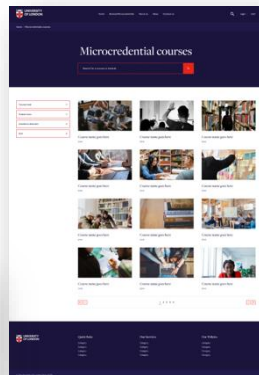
UNIVERSITY OF LONDON

Microcredential courses

Course name goes here

Course name goes here

Course name goes here

Course name goes here

Course name goes here

Course name goes here

Course name goes here

Course name goes here

Course name goes here

Course name goes here

Course name goes here

Course name goes here

UNIVERSITY OF LONDON

Quick links

Our Services

Our Policies